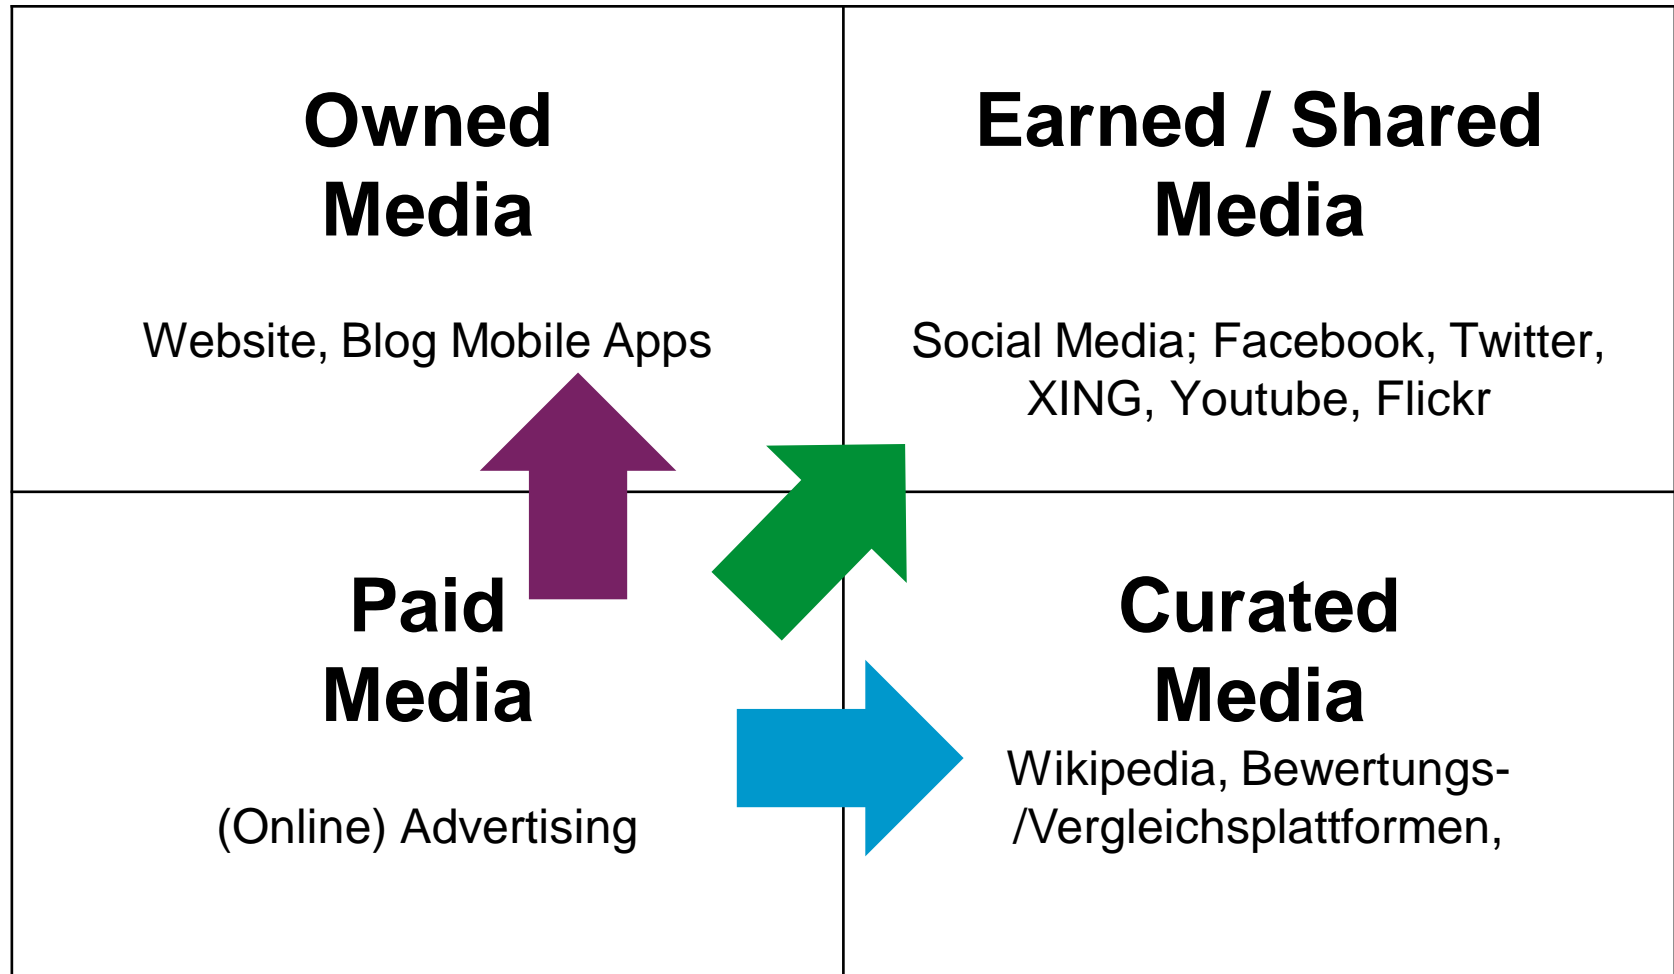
| **Owned Media**<br>Website, Blog Mobile Apps | **Earned / Shared Media**<br>Social Media; Facebook, Twitter, XING, Youtube, Flickr |
|---|---|
| **Paid Media**<br>(Online) Advertising | **Curated Media**<br>Wikipedia, Bewertungs-/Vergleichsplattformen, |